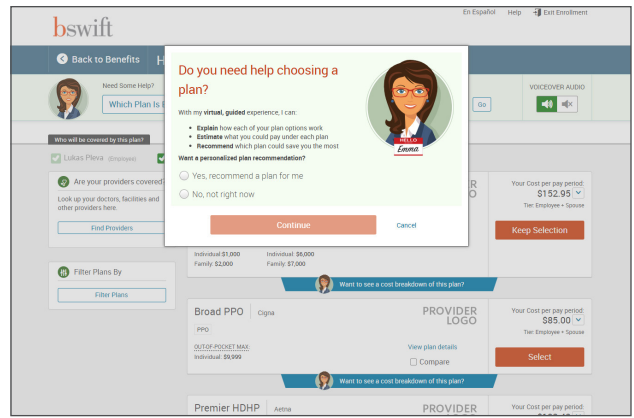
bswift

En Español Help Exit Enrollment

Back to Benefits H

Need Some Help?

Which Plan Is I

Go

VOICEOVER AUDIO

Who will be covered by this plan?

Lukas Pleva (Employee)

Are your providers covered?

Look up your doctors, facilities and other providers here.

Find Providers

Filter Plans By

Filter Plans

Do you need help choosing a plan?

With my virtual, guided experience, I can:

- Explain how each of your plan options work
- Estimate what you could pay under each plan
- Recommend which plan could save you the most

HELLO Emma

Want a personalized plan recommendation?

Yes, recommend a plan for me

No, not right now

Continue

Cancel

R
LO

Your Cost per pay period:
$152.95
Tier: Employee + Spouse

Keep Selection

Individual: $1,000
Family: $2,000

Individual: $6,000
Family: $7,000

Want to see a cost breakdown of this plan?

Broad PPO | Cigna

PPO

OUT-OF-POCKET MAX:
Individual: $9,999

PROVIDER LOGO

View plan details

Compare

Your Cost per pay period:
$85.00
Tier: Employee + Spouse

Select

Want to see a cost breakdown of this plan?

Premier HDHP | Aetna

PROVIDER

Your Cost per pay period: